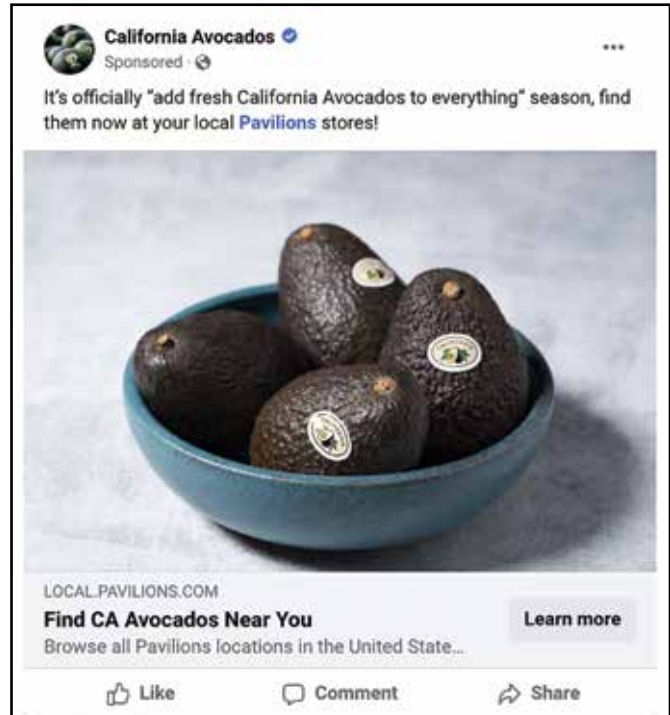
California Avocados
Sponsored ·

...

It's officially "add fresh California Avocados to everything" season, find them now at your local Pavilions stores!

LOCAL.PAVILIONS.COM
Find CA Avocados Near You
Browse all Pavilions locations in the United State...

Learn more

Like Comment Share